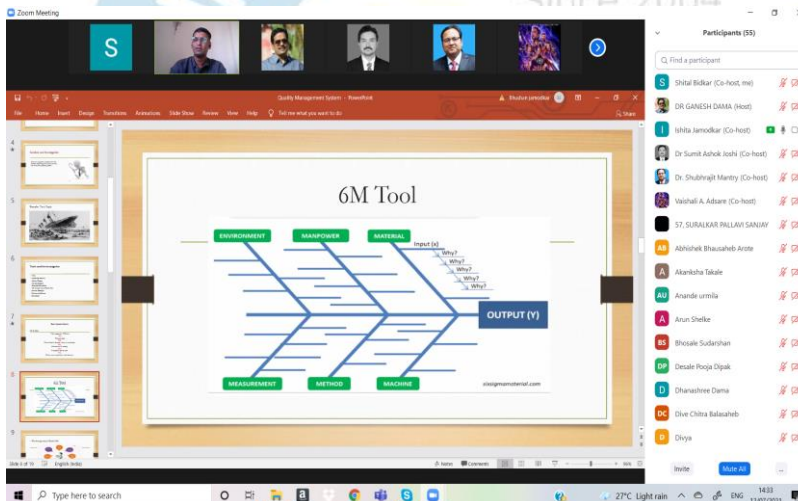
Zoom Meeting

S

Participants (55)

Find a participant

S Shital Bidkar (Co-host, me)
DR GANESH DAMA (Host)
I Ishita Jamodkar (Co-host)
Dr Sumit Ashok Joshi (Co-host)
Dr. Shubhrajit Mantry (Co-host)
Vaishali A. Adsare (Co-host)
57. SURALKAR PALLAVI SANJAY
AB Abhishek Bhausaheb Arote
A Akanksha Takale
AU Anande urmila
A Arun Shelke
BS Bhosale Sudarshan
DP Desale Pooja Dipak
D Dhanashree Dama
DC Dive Chitra Balasaheb
D Divya

Invite Mute All ...

Quality Management System - PowerPoint

File Home Insert Design Transitions Animations Slide Show Review View Help Tell me what you want to do

6M Tool

ENVIRONMENT
MANPOWER
MATERIAL
Input (x)
Why?
Why?
Why?
Why?
Why?
OUTPUT (Y)
MEASUREMENT
METHOD
MACHINE
sixsigmamaterial.com

Slide 8 of 19 English (India)

Notes Comments

Type here to search

27°C Light rain ENG 14:33